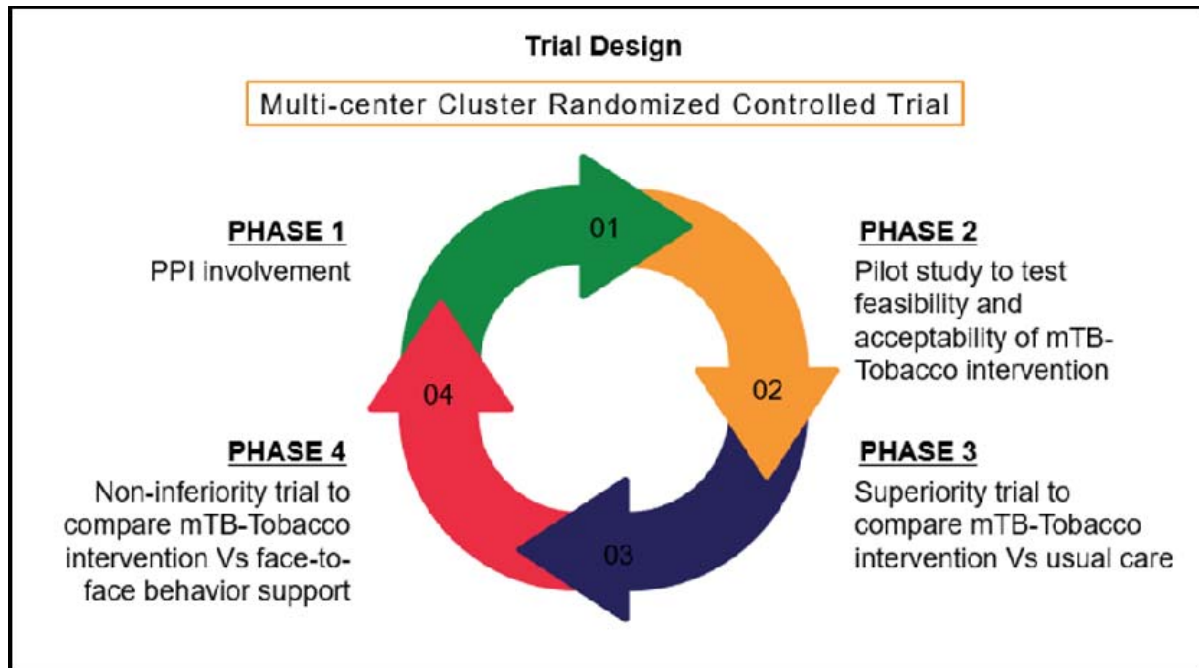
Trial Design

Multi-center Cluster Randomized Controlled Trial

PHASE 1
PPI involvement

01

PHASE 2
Pilot study to test feasibility and acceptability of mTB-Tobacco intervention

02

PHASE 3
Superiority trial to compare mTB-Tobacco intervention Vs usual care

03

PHASE 4
Non-inferiority trial to compare mTB-Tobacco intervention Vs face-to-face behavior support

04